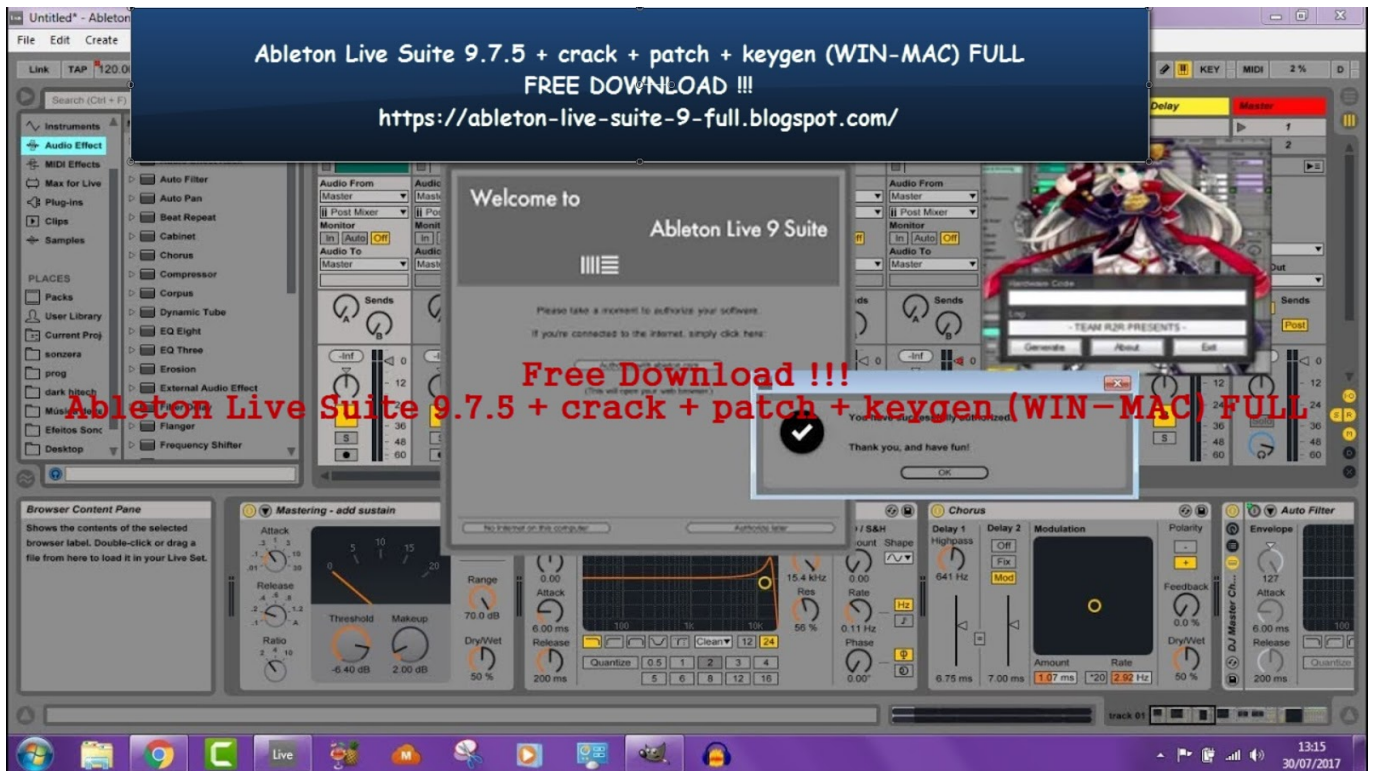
Untitled* - Ableton

File Edit Create

Link TAP 120.00

Ableton Live Suite 9.7.5 + crack + patch + keygen (WIN-MAC) FULL FREE DOWNLOAD !!!
https://ableton-live-suite-9-full.blogspot.com/

KEY MIDI 2 % D

Delay Master

Search (Ctrl + F)

Instruments
Audio Effect
MIDI Effects
Max for Live
Plug-ins
Clips
Samples

PLACES
Packs
User Library
Current Proj
sonzera
prog
dark hitech
Músicas
Efeitos Sonc
Desktop

Auto Filter
Auto Pan
Beat Repeat
Cabinet
Chorus
Compressor
Corpus
Dynamic Tube
EQ Eight
EQ Three
Erosion
External Audio Effect
Flanger
Frequency Shifter

Audio From
Master
Post Mixer
Monitor
In Auto Off
Audio To
Master

Sends

-Inf

Welcome to
Ableton Live 9 Suite

Please take a moment to authorize your software.
If you're connected to the internet, simply click here:

No Internet on this computer
Authorize later

Free Download !!!
Ableton Live Suite 9.7.5 + crack + patch + keygen (WIN-MAC) FULL

You have successfully authorized.
Thank you, and have fun!
OK

Hardware Code
Log
- TEAM R2R PRESENTS -
Generate About Exit

Browser Content Pane
Shows the contents of the selected browser label. Double-click or drag a file from here to load it in your Live Set.

Mastering - add sustain
Attack
Release
Ratio
Threshold -6.40 dB
Makeup 2.00 dB
Range 70.0 dB
Dry/Wet 50 %

Attack 6.00 ms
Release 200 ms
Clean
Quantize
15.4 kHz
Res 56 %
Rate 0.11 Hz
Phase 0.00°
Shape

Chorus
Delay 1 Highpass 641 Hz
Delay 2
Off Fix Mod
Modulation
Polarity
Feedback 0.0 %
Dry/Wet 50 %
6.75 ms 7.00 ms
Amount 1.07 ms
Rate 2.92 Hz

Auto Filter
Envelope 127
Attack 6.00 ms
Release 200 ms
Quantize

DJ Master Ch

track 01

Live

13:15
30/07/2017